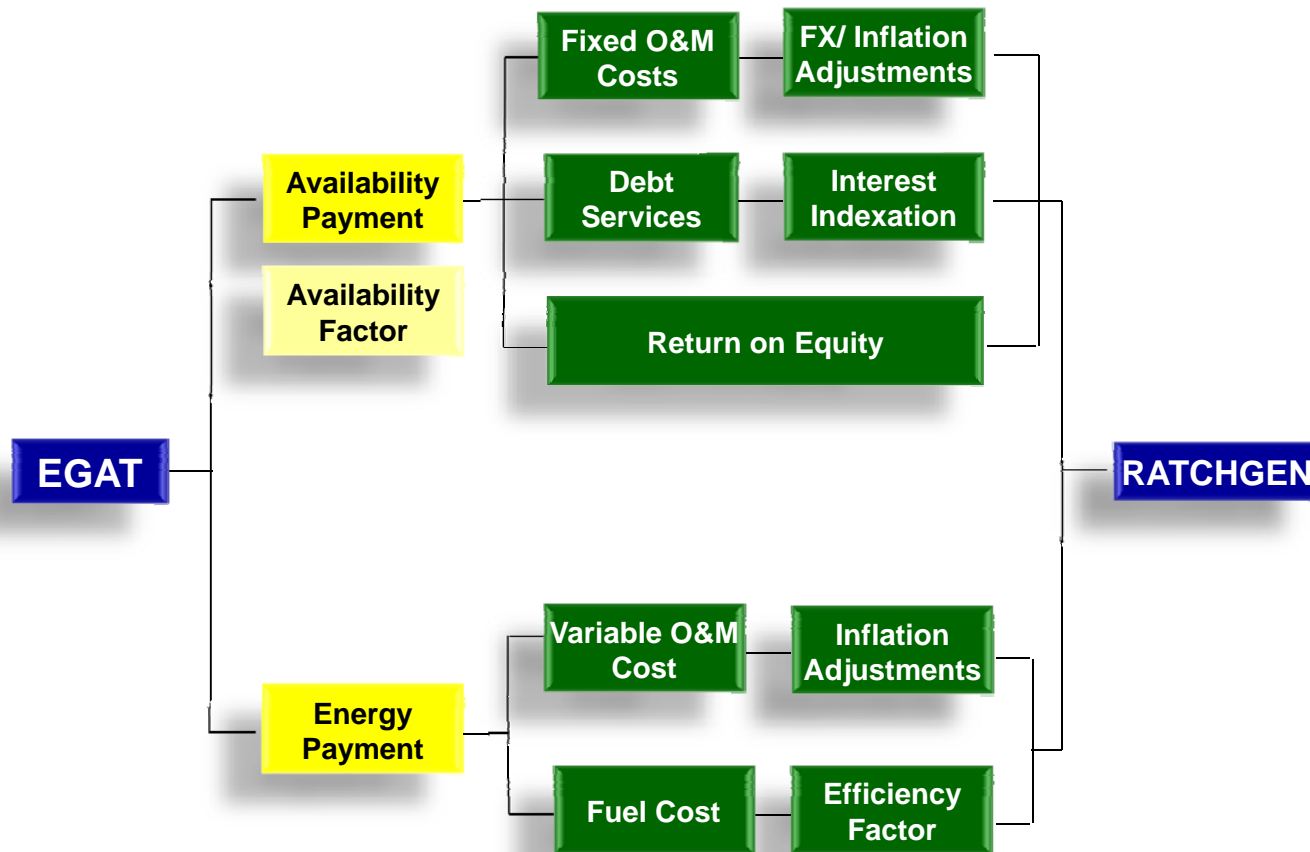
EGAT

Availability Payment

Availability Factor

Fixed O&M Costs

FX/ Inflation Adjustments

Debt Services

Interest Indexation

Return on Equity

RATCHGEN

Energy Payment

Variable O&M Cost

Inflation Adjustments

Fuel Cost

Efficiency Factor